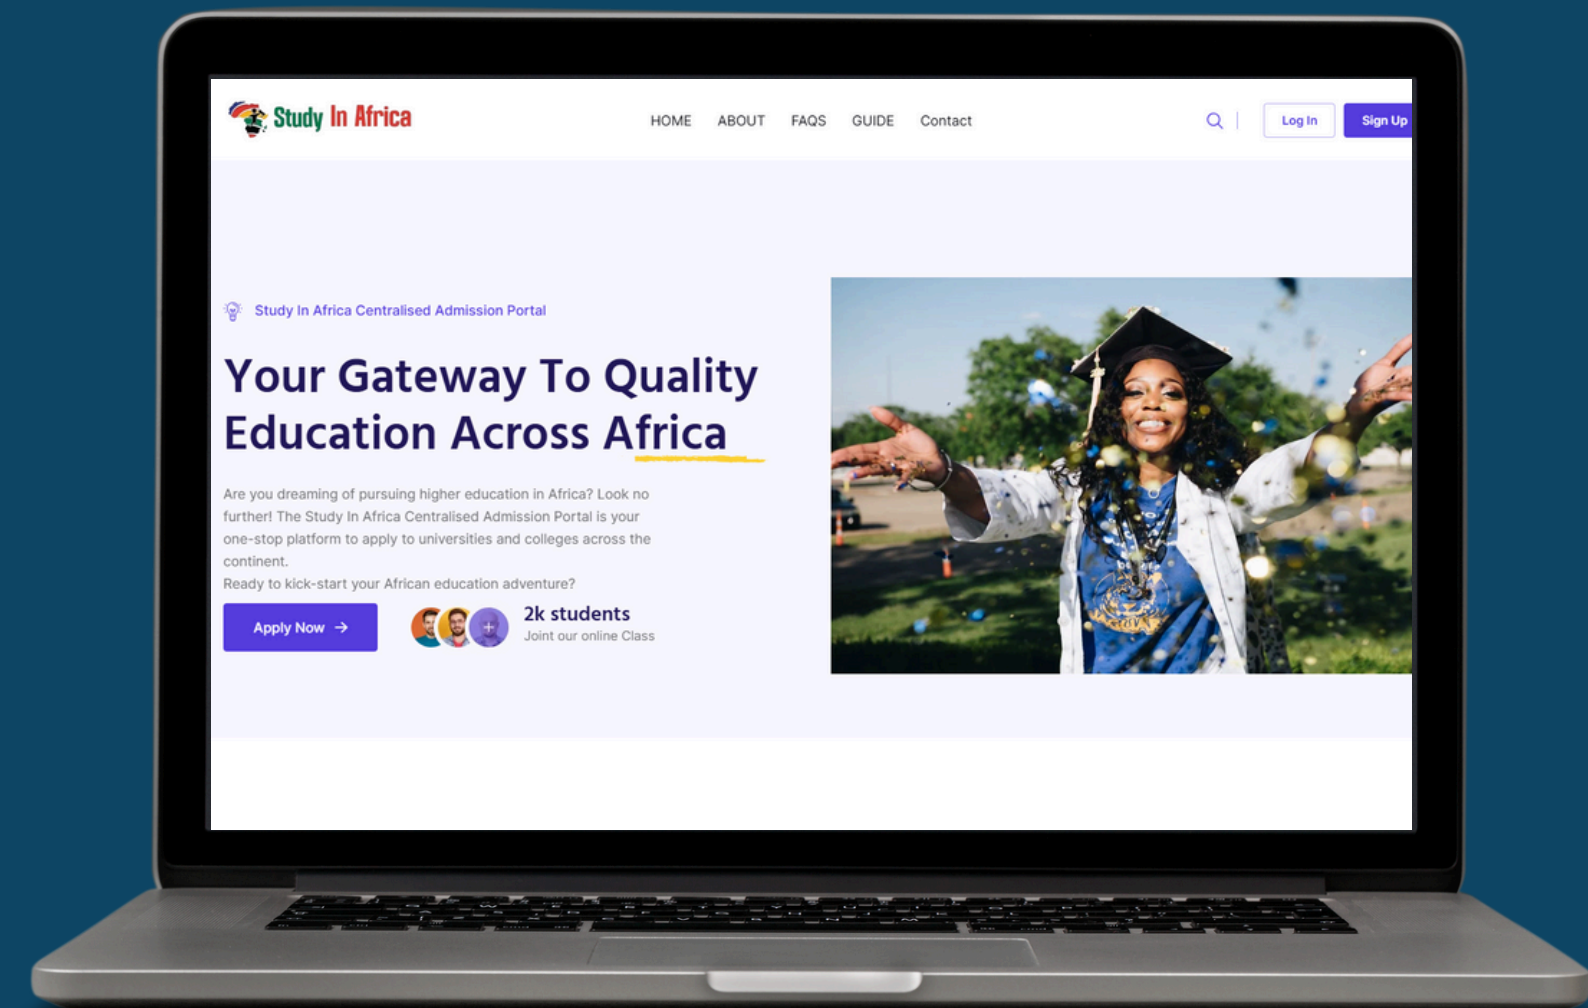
Study In Africa

HOME ABOUT FAQS GUIDE Contact

Log In Sign Up

Study In Africa Centralised Admission Portal

Your Gateway To Quality Education Across Africa

Are you dreaming of pursuing higher education in Africa? Look no further! The Study In Africa Centralised Admission Portal is your one-stop platform to apply to universities and colleges across the continent.
Ready to kick-start your African education adventure?

Apply Now

2k students
Joint our online Class